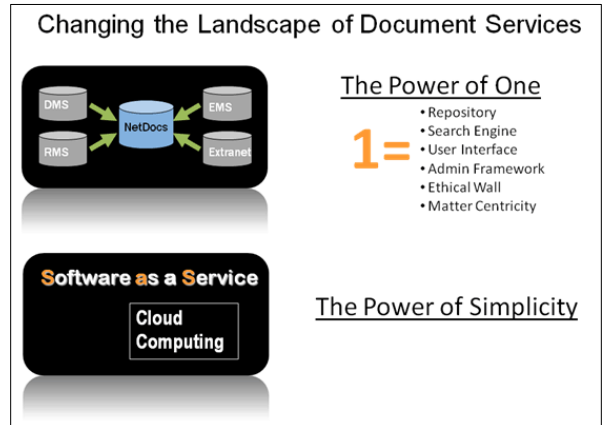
Changing the Landscape of Document Services

DMS
NetDocs
EMS
RMS
Extranet

The Power of One

1=
• Repository
• Search Engine
• User Interface
• Admin Framework
• Ethical Wall
• Matter Centricity

Software as a Service

Cloud Computing

The Power of Simplicity